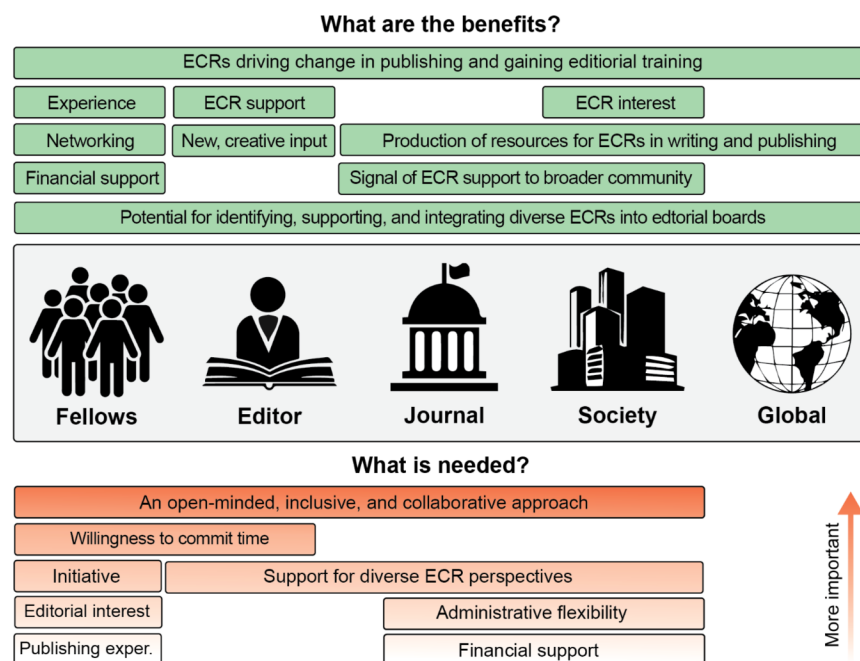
What are the benefits?

ECRs driving change in publishing and gaining editiorial training

Experience

ECR support

ECR interest

Networking

New, creative input

Production of resources for ECRs in writing and publishing

Financial support

Signal of ECR support to broader community

Potential for identifying, supporting, and integrating diverse ECRs into edtorial boards

Fellows

Editor

Journal

Society

Global

What is needed?

An open-minded, inclusive, and collaborative approach

Willingness to commit time

Initiative

Support for diverse ECR perspectives

Editorial interest

Administrative flexibility

Publishing exper.

Financial support

More important